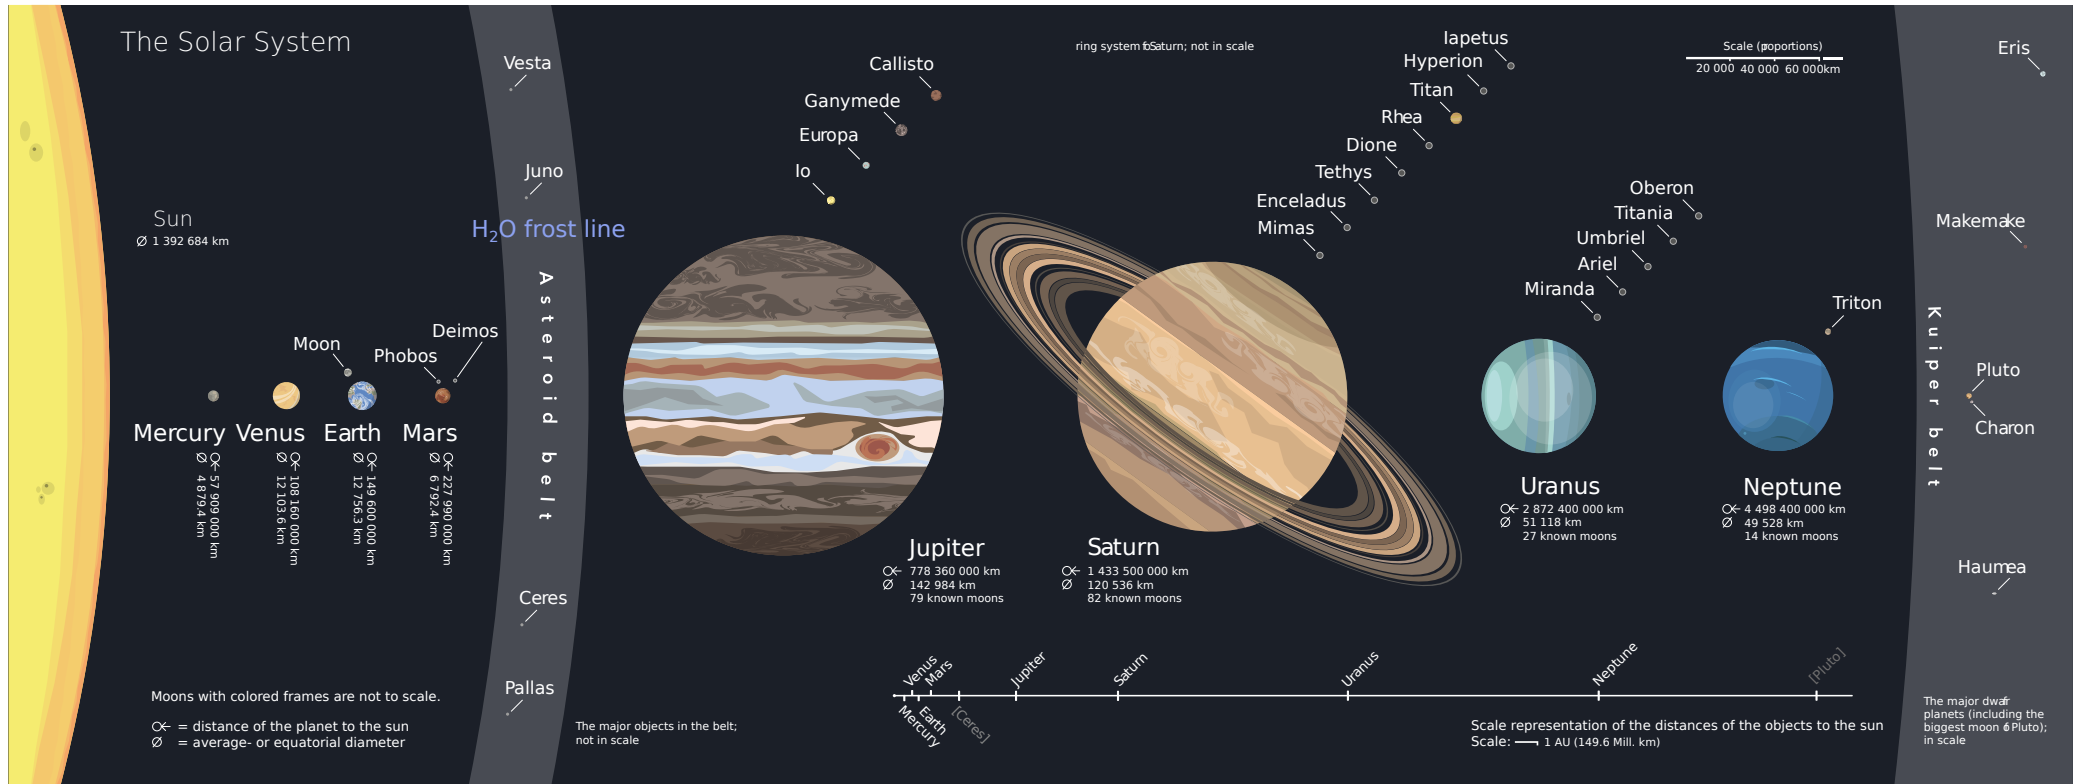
The Solar System

Sun
Ø 1 392 684 km

Mercury Venus Earth Mars

Ø 4 879.4 km ○← 57 909 000 km
Ø 12 103.6 km ○← 108 160 000 km
Ø 12 756.3 km ○← 149 600 000 km
Ø 6 792.4 km ○← 227 990 000 km

Moon
Phobos
Deimos

Vesta
Juno
$H_2O$ frost line
Asteroid belt
Ceres
Pallas

Callisto
Ganymede
Europa
Io

Jupiter
○← 778 360 000 km
Ø 142 984 km
79 known moons

ring system of Saturn; not in scale

Iapetus
Hyperion
Titan
Rhea
Dione
Tethys
Enceladus
Mimas

Saturn
○← 1 433 500 000 km
Ø 120 536 km
82 known moons

Oberon
Titania
Umbriel
Ariel
Miranda

Uranus
○← 2 872 400 000 km
Ø 51 118 km
27 known moons

Triton

Neptune
○← 4 498 400 000 km
Ø 49 528 km
14 known moons

Scale (proportions)
20 000 40 000 60 000km

Eris
Makemake
Kuiper belt
Pluto
Charon
Haumea

Moons with colored frames are not to scale.

○← = distance of the planet to the sun
Ø = average- or equatorial diameter

The major objects in the belt; not in scale

Venus Mars Jupiter Saturn Uranus Neptune [Pluto]
Mercury Earth [Ceres]

Scale representation of the distances of the objects to the sun
Scale: 1 AU (149.6 Mill. km)

The major dwarf planets (including the biggest moon of Pluto); in scale